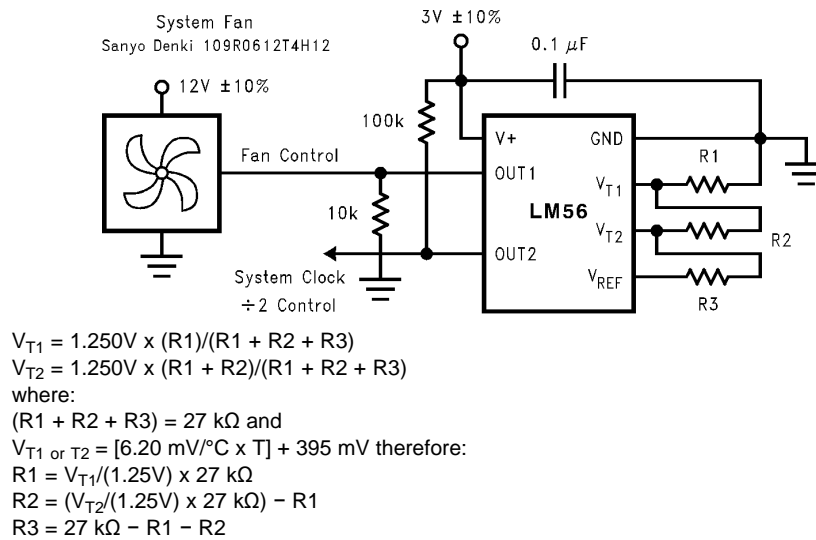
System Fan
Sanyo Denki 109R0612T4H12

12V ±10%

3V ±10%

0.1 $\mu$F

100k

Fan Control

10k

System Clock
÷2 Control

V+
OUT1
OUT2
GND
$V_{T1}$
$V_{T2}$
$V_{REF}$
LM56

R1
R2
R3

$V_{T1}$ = 1.250V x (R1)/(R1 + R2 + R3)
$V_{T2}$ = 1.250V x (R1 + R2)/(R1 + R2 + R3)
where:
(R1 + R2 + R3) = 27 kΩ and
$V_{T1 \text{ or } T2}$ = [6.20 mV/°C x T] + 395 mV therefore:
R1 = $V_{T1}$/(1.25V) x 27 kΩ
R2 = ($V_{T2}$/(1.25V) x 27 kΩ) − R1
R3 = 27 kΩ − R1 − R2